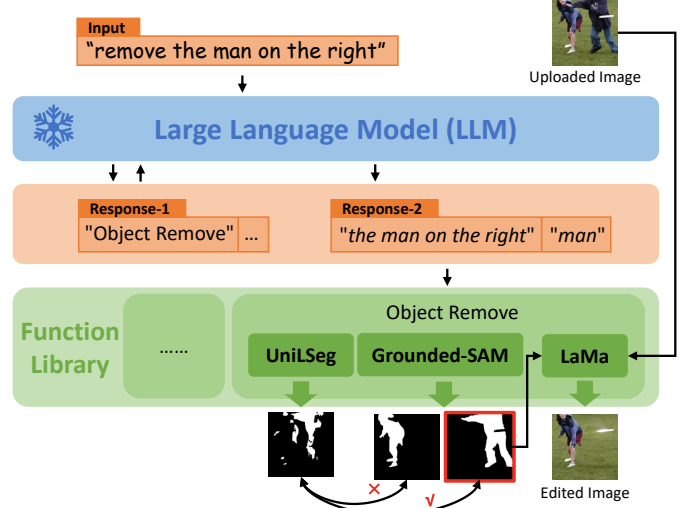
Input
"remove the man on the right"

Uploaded Image

Large Language Model (LLM)

Response-1
"Object Remove" ...

Response-2
"the man on the right" "man"

Function Library

......

Object Remove

UniLSeg

Grounded-SAM

LaMa

×

√

Edited Image